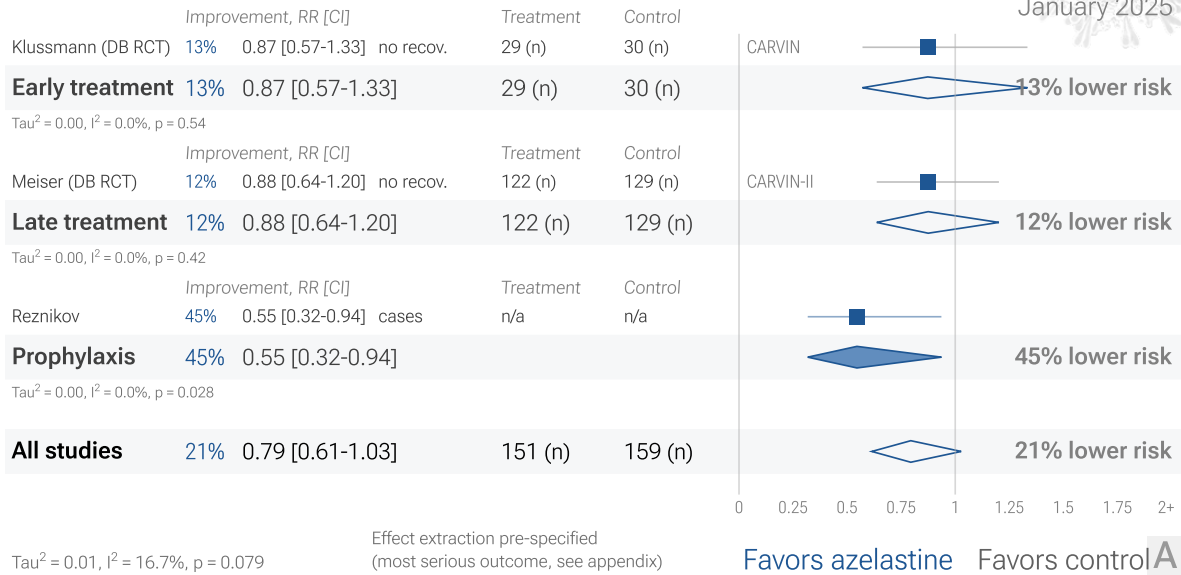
January 2025

| | | Improvement, RR [CI] | | Treatment | Control | | |
|---|---|---|---|---|---|---|---|
| Klussmann (DB RCT) | 13% | 0.87 [0.57-1.33] | no recov. | 29 (n) | 30 (n) | CARVIN | |
| **Early treatment** | 13% | 0.87 [0.57-1.33] | | 29 (n) | 30 (n) | | 13% lower risk |

Tau$^2$ = 0.00, I$^2$ = 0.0%, p = 0.54

| | | Improvement, RR [CI] | | Treatment | Control | | |
|---|---|---|---|---|---|---|---|
| Meiser (DB RCT) | 12% | 0.88 [0.64-1.20] | no recov. | 122 (n) | 129 (n) | CARVIN-II | |
| **Late treatment** | 12% | 0.88 [0.64-1.20] | | 122 (n) | 129 (n) | | 12% lower risk |

Tau$^2$ = 0.00, I$^2$ = 0.0%, p = 0.42

| | | Improvement, RR [CI] | | Treatment | Control | |
|---|---|---|---|---|---|---|
| Reznikov | 45% | 0.55 [0.32-0.94] | cases | n/a | n/a | |
| **Prophylaxis** | 45% | 0.55 [0.32-0.94] | | | | 45% lower risk |

Tau$^2$ = 0.00, I$^2$ = 0.0%, p = 0.028

| | | | | | |
|---|---|---|---|---|---|
| **All studies** | 21% | 0.79 [0.61-1.03] | 151 (n) | 159 (n) | 21% lower risk |

0 0.25 0.5 0.75 1 1.25 1.5 1.75 2+

Tau$^2$ = 0.01, I$^2$ = 16.7%, p = 0.079

Effect extraction pre-specified
(most serious outcome, see appendix)

Favors azelastine Favors control